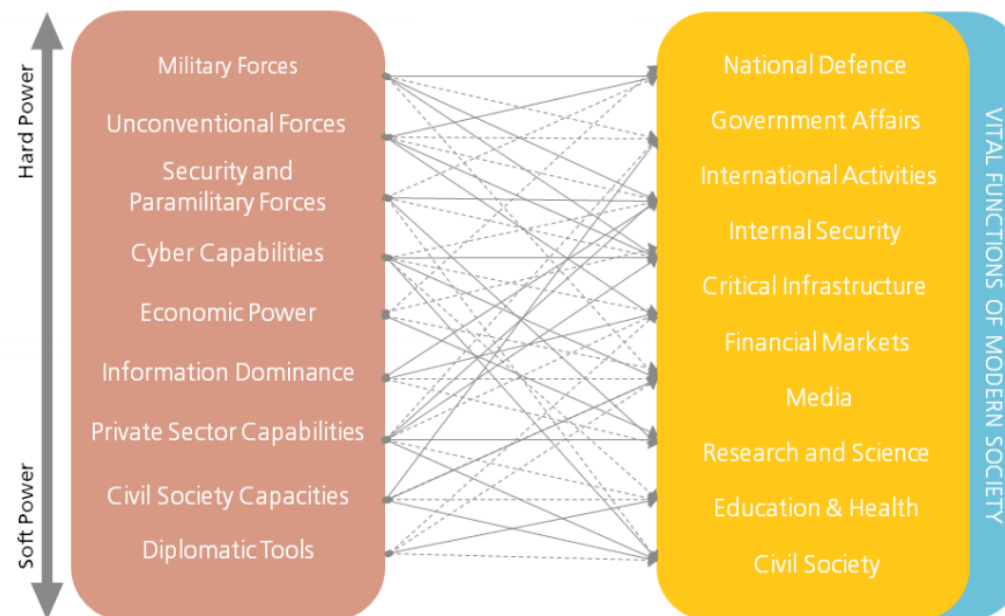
Hard Power

Soft Power

Military Forces

Unconventional Forces

Security and Paramilitary Forces

Cyber Capabilities

Economic Power

Information Dominance

Private Sector Capabilities

Civil Society Capacities

Diplomatic Tools

National Defence

Government Affairs

International Activities

Internal Security

Critical Infrastructure

Financial Markets

Media

Research and Science

Education & Health

Civil Society

VITAL FUNCTIONS OF MODERN SOCIETY